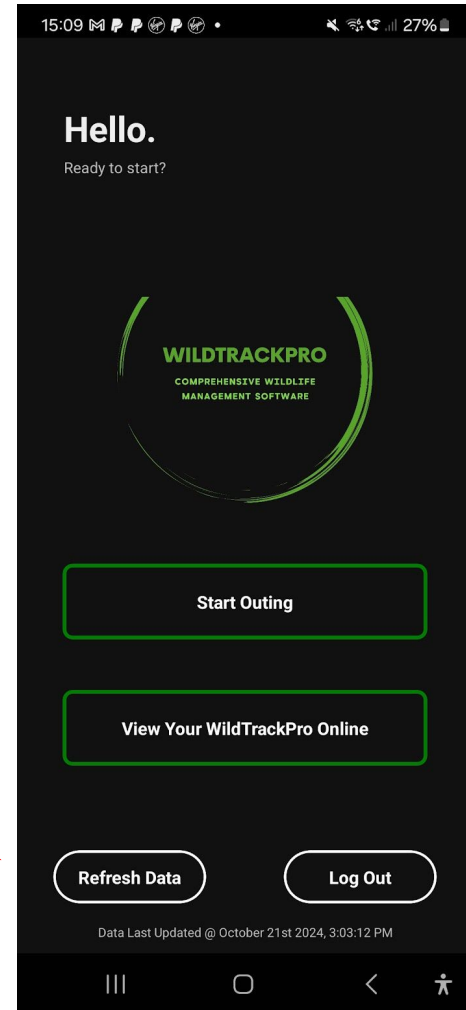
15:09 27%

Hello.

Ready to start?

WILDTRACKPRO

COMPREHENSIVE WILDLIFE MANAGEMENT SOFTWARE

Start Outing

View Your WildTrackPro Online

Refresh Data

Log Out

Data Last Updated @ October 21st 2024, 3:03:12 PM